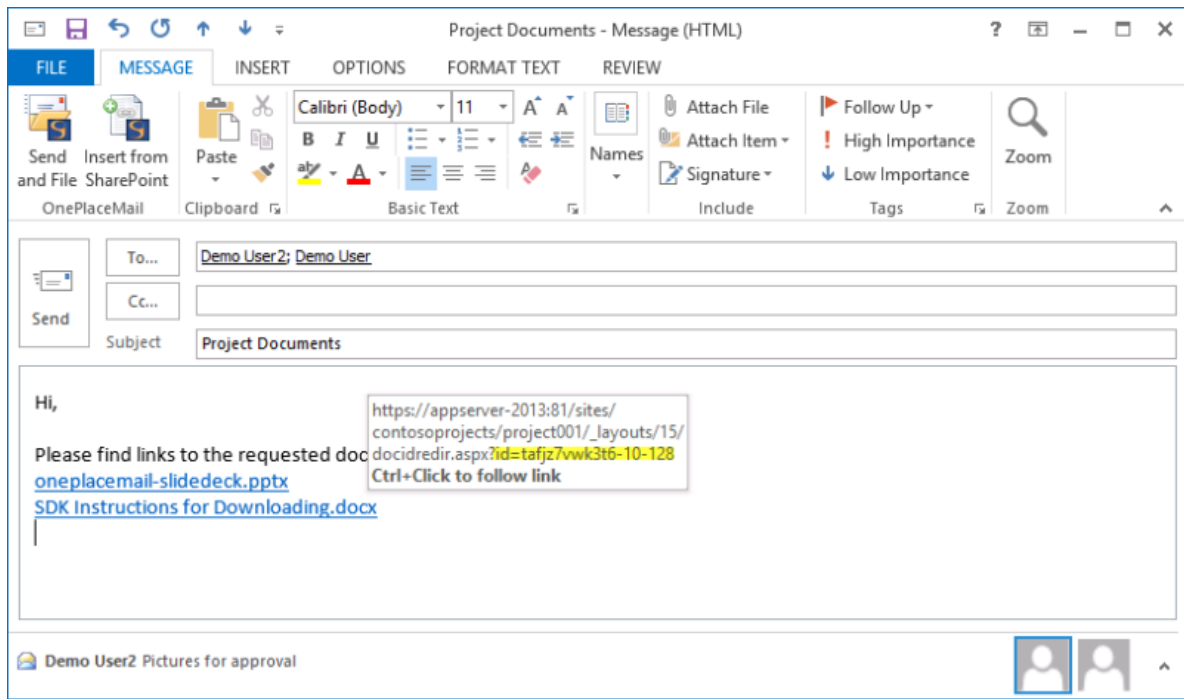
Project Documents - Message (HTML)

? 

FILE | MESSAGE | INSERT | OPTIONS | FORMAT TEXT | REVIEW

Send and File
Insert from SharePoint
OnePlaceMail

Paste
Clipboard

Calibri (Body) | 11
B I U
Basic Text

Names

Attach File
Attach Item
Signature
Include

Follow Up
High Importance
Low Importance
Tags

Zoom
Zoom

Send

To...
Demo User2; Demo User

Cc...

Subject
Project Documents

Hi,

Please find links to the requested doc

oneplacemail-slidedeck.pptx
SDK Instructions for Downloading.docx

https://appserver-2013:81/sites/contosoprojects/project001/_layouts/15/docidredir.aspx?id=tafjz7vwk3t6-10-128
Ctrl+Click to follow link

Demo User2 Pictures for approval